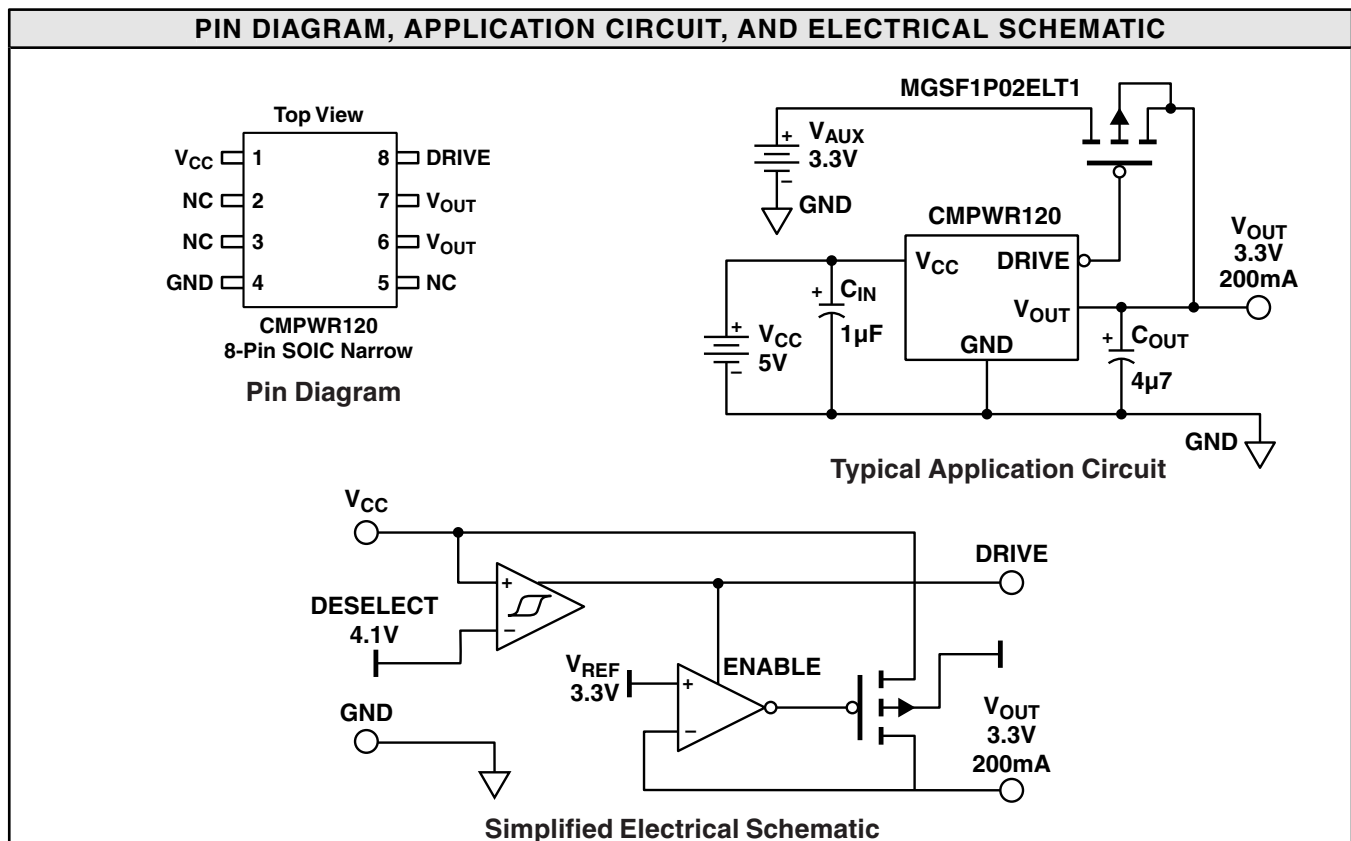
PIN DIAGRAM, APPLICATION CIRCUIT, AND ELECTRICAL SCHEMATIC

Top View

$V_{CC}$ 1
NC 2
NC 3
GND 4
8 DRIVE
7 $V_{OUT}$
6 $V_{OUT}$
5 NC

CMPWR120
8-Pin SOIC Narrow

Pin Diagram

MGSF1P02ELT1

+ $V_{AUX}$
3.3V
GND

CMPWR120

$V_{CC}$
DRIVE
$V_{OUT}$
GND

+ $C_{IN}$
1µF

+ $V_{CC}$
5V

+ $C_{OUT}$
4µ7

$V_{OUT}$
3.3V
200mA

GND

Typical Application Circuit

$V_{CC}$

DRIVE

DESELECT
4.1V

$V_{REF}$
3.3V

ENABLE

GND

$V_{OUT}$
3.3V
200mA

Simplified Electrical Schematic